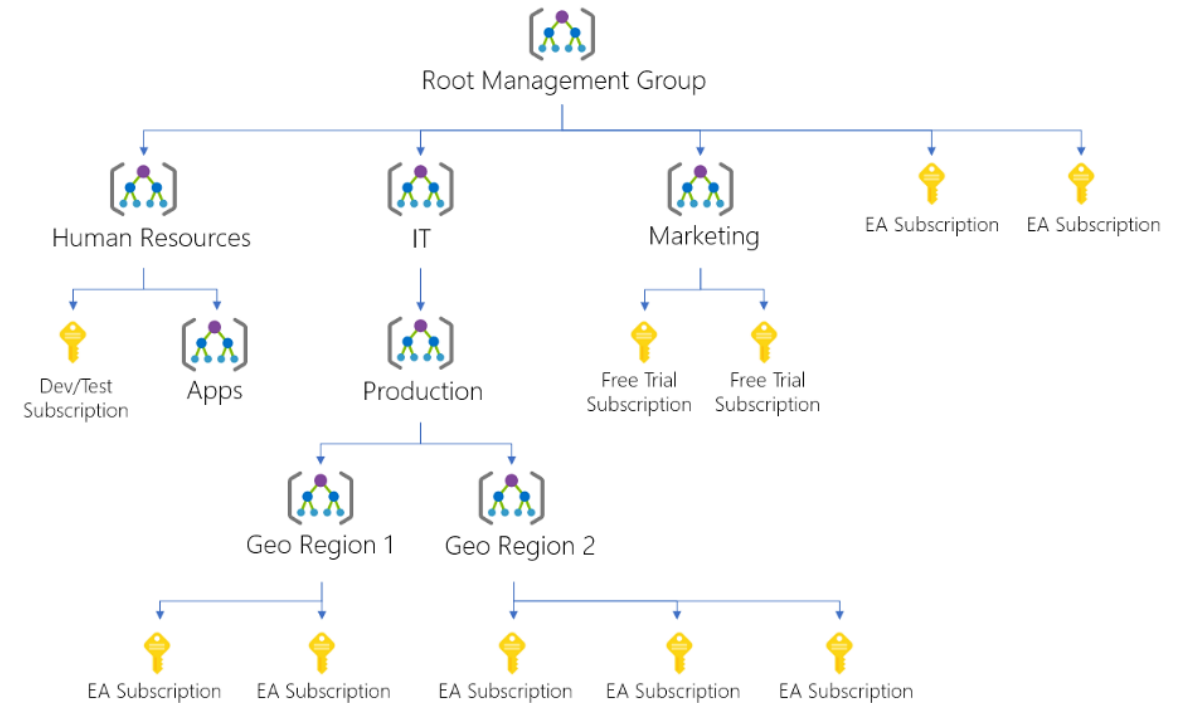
Root Management Group

Human Resources

IT

Marketing

EA Subscription

EA Subscription

Dev/Test Subscription

Apps

Production

Free Trial Subscription

Free Trial Subscription

Geo Region 1

Geo Region 2

EA Subscription

EA Subscription

EA Subscription

EA Subscription

EA Subscription